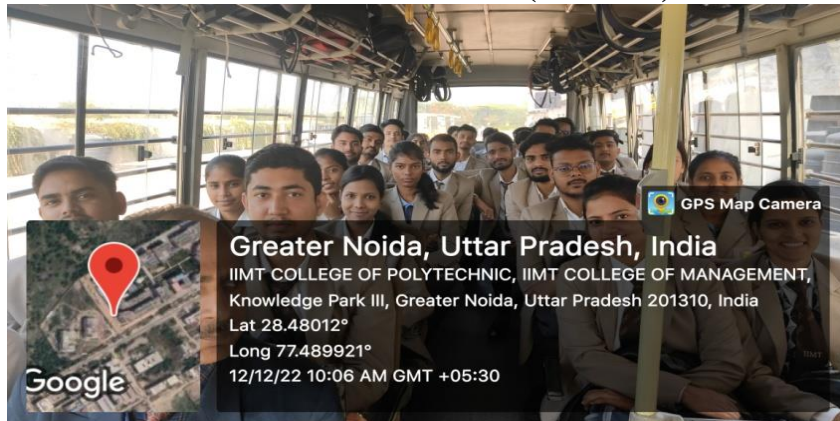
GPS Map Camera

Greater Noida, Uttar Pradesh, India

IIMT COLLEGE OF POLYTECHNIC, IIMT COLLEGE OF MANAGEMENT, Knowledge Park III, Greater Noida, Uttar Pradesh 201310, India

Lat 28.48012°

Long 77.489921°

12/12/22 10:06 AM GMT +05:30

Google